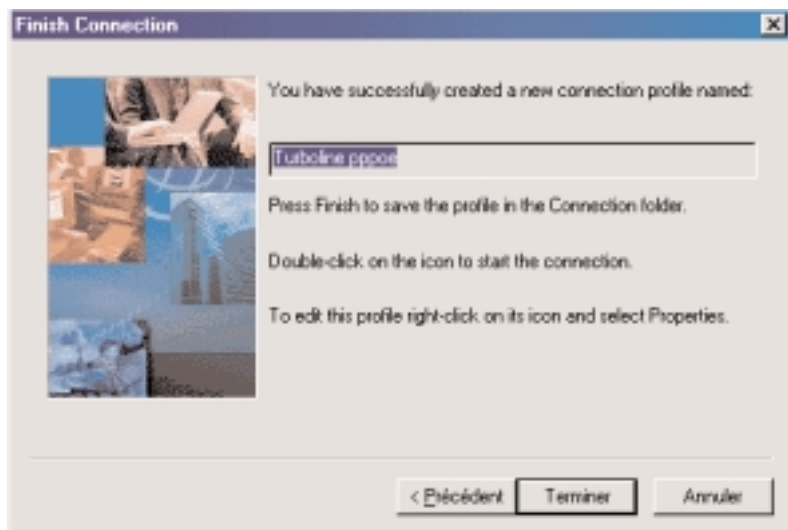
Finish Connection

You have successfully created a new connection profile named:

Turboline pppoe

Press Finish to save the profile in the Connection folder.

Double-click on the icon to start the connection.

To edit this profile right-click on its icon and select Properties.

< Précédent

Terminer

Annuler